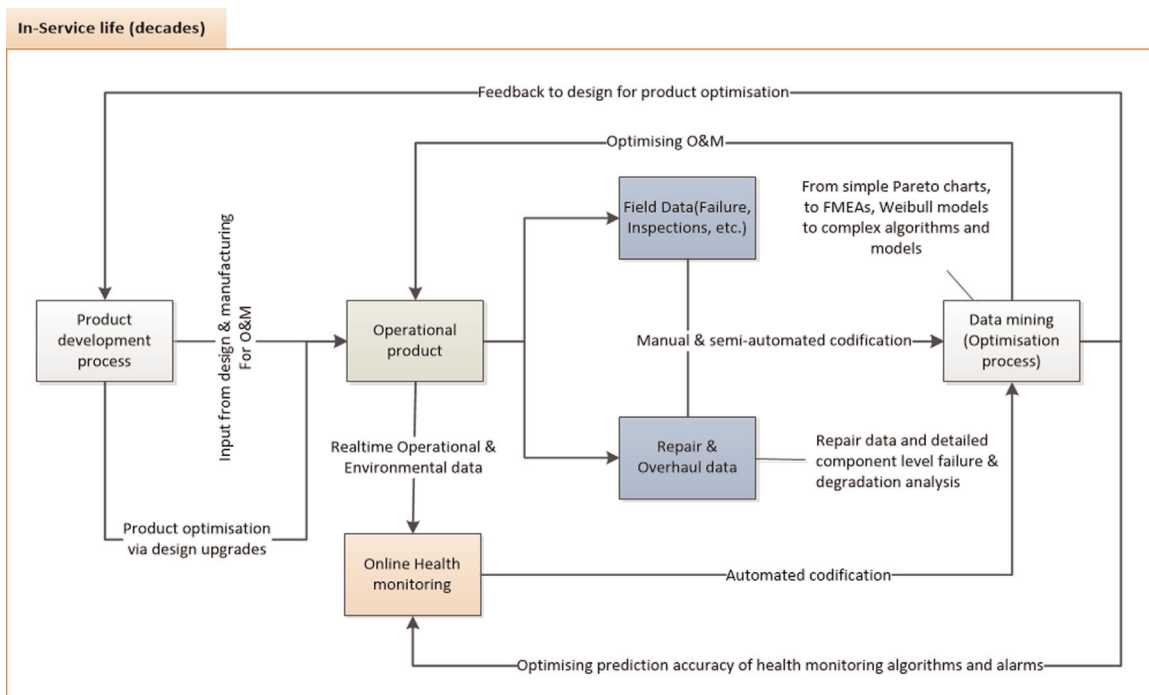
In-Service life (decades)

Feedback to design for product optimisation

Optimising O&M

From simple Pareto charts, to FMEAs, Weibull models to complex algorithms and models

Field Data(Failure, Inspections, etc.)

Product development process

Input from design & manufacturing For O&M

Operational product

Manual & semi-automated codification

Data mining (Optimisation process)

Realtime Operational & Environmental data

Repair & Overhaul data

Repair data and detailed component level failure & degradation analysis

Product optimisation via design upgrades

Online Health monitoring

Automated codification

Optimising prediction accuracy of health monitoring algorithms and alarms